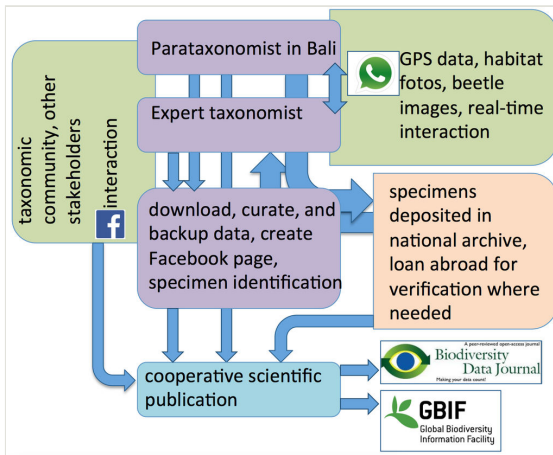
Parataxonomist in Bali

GPS data, habitat fotos, beetle images, real-time interaction

Expert taxonomist

taxonomic community, other stakeholders

interaction

download, curate, and backup data, create Facebook page, specimen identification

specimens deposited in national archive, loan abroad for verification where needed

cooperative scientific publication

A peer-reviewed open-access journal
Biodiversity Data Journal
Making your data count!

GBIF
Global Biodiversity Information Facility